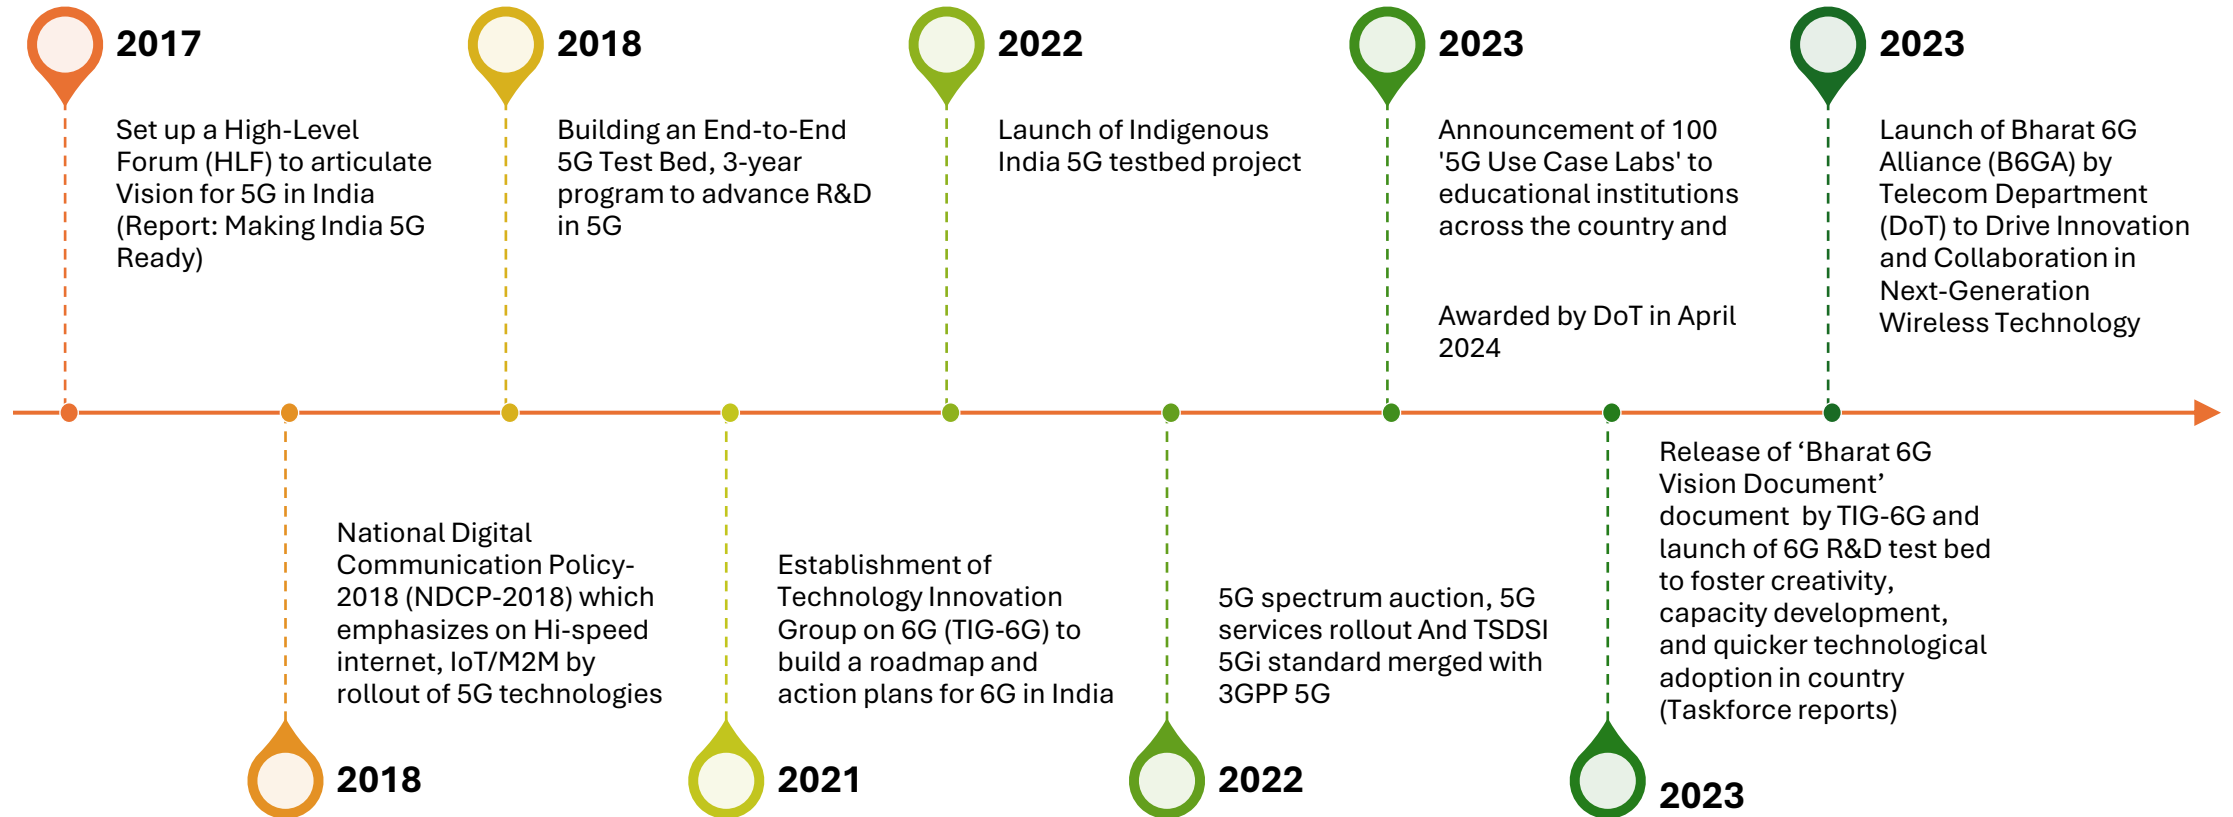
2017

Set up a High-Level Forum (HLF) to articulate Vision for 5G in India (Report: Making India 5G Ready)

2018

Building an End-to-End 5G Test Bed, 3-year program to advance R&D in 5G

2022

Launch of Indigenous India 5G testbed project

2023

Announcement of 100 '5G Use Case Labs' to educational institutions across the country and

Awarded by DoT in April 2024

2023

Launch of Bharat 6G Alliance (B6GA) by Telecom Department (DoT) to Drive Innovation and Collaboration in Next-Generation Wireless Technology

National Digital Communication Policy-2018 (NDCP-2018) which emphasizes on Hi-speed internet, IoT/M2M by rollout of 5G technologies

2018

Establishment of Technology Innovation Group on 6G (TIG-6G) to build a roadmap and action plans for 6G in India

2021

5G spectrum auction, 5G services rollout And TSDSI 5Gi standard merged with 3GPP 5G

2022

Release of ‘Bharat 6G Vision Document’ document by TIG-6G and launch of 6G R&D test bed to foster creativity, capacity development, and quicker technological adoption in country (Taskforce reports)

2023